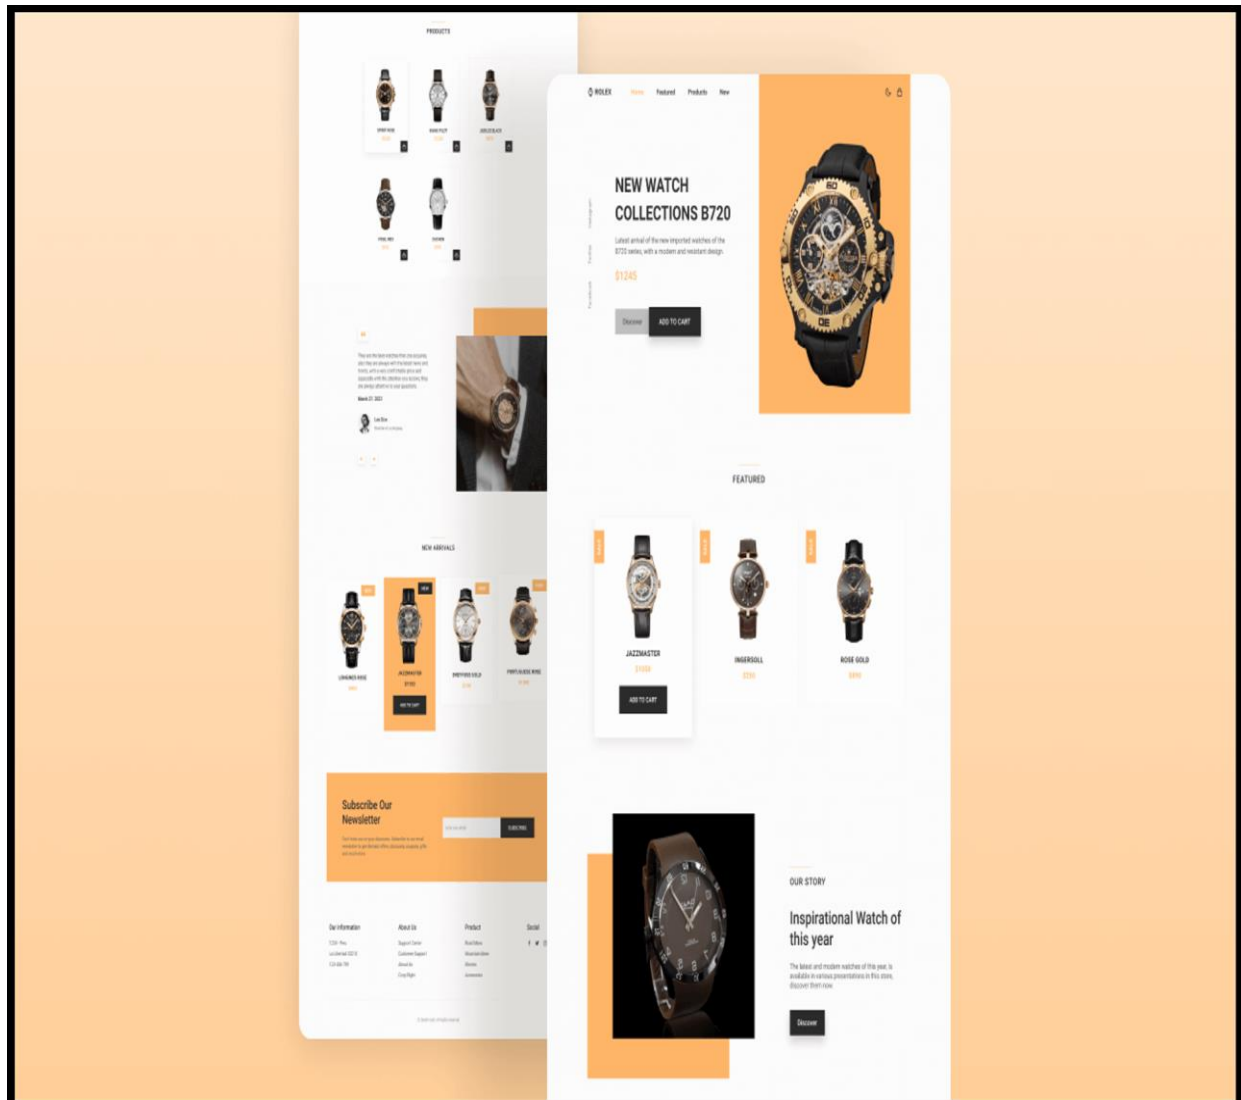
PRODUCTS

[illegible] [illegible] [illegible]

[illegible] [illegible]

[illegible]

NEW ARRIVALS

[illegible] JAZZMASTER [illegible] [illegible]

ADD TO CART

Subscribe Our Newsletter

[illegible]

SUBSCRIBE

Our Information About Us Product Social

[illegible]

ROLEX Home Featured Products New

NEW WATCH COLLECTIONS B720

Latest arrival of the new imported watches of the B720 series, with a modern and resistant design.

$1245

Discover ADD TO CART

Instagram Twitter Facebook

FEATURED

JAZZMASTER
$1498
ADD TO CART

INGERSOLL
$250

ROSE GOLD
$890

OUR STORY

Inspirational Watch of this year

The latest and modern watches of this year, is available in various presentations in this store, discover them now.

Discover